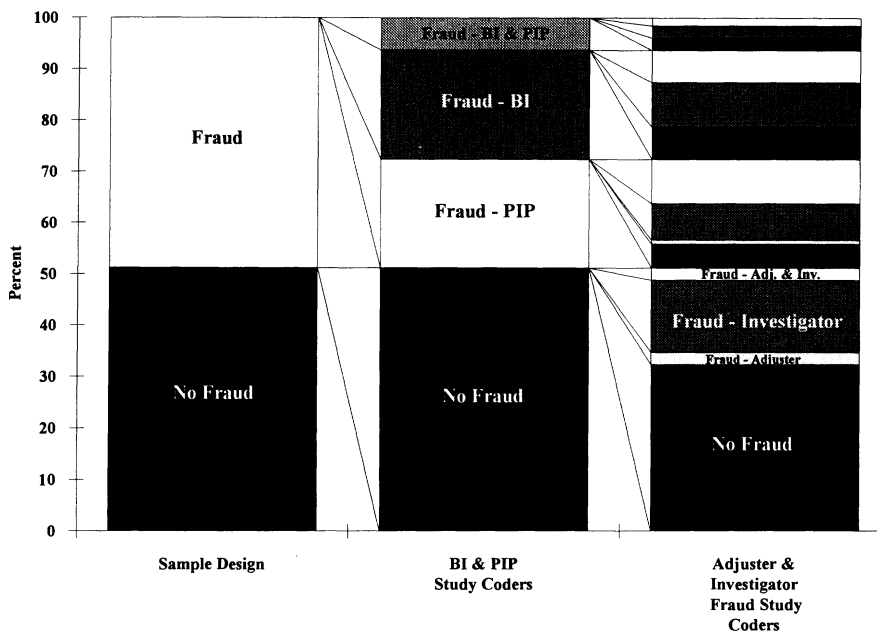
100
90
80
70
60
50
40
30
20
10
0

Percent

Fraud

No Fraud

Fraud - BI & PIP

Fraud - BI

Fraud - PIP

No Fraud

Fraud - Adj. & Inv.

Fraud - Investigator

Fraud - Adjuster

No Fraud

Sample Design

BI & PIP Study Coders

Adjuster & Investigator Fraud Study Coders